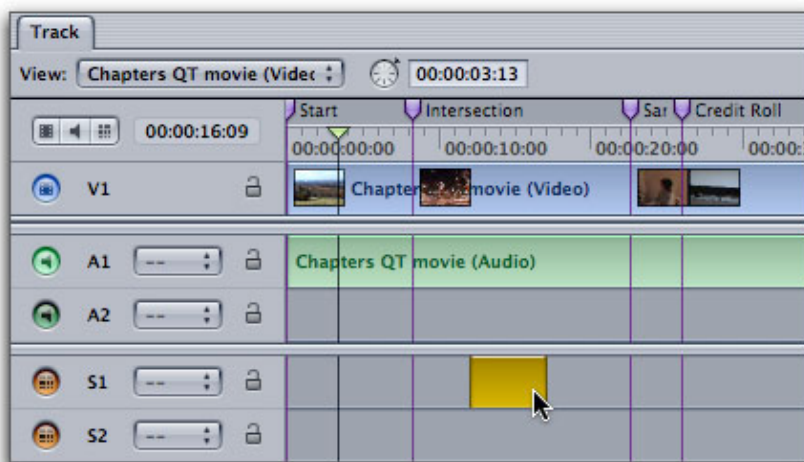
Track

View: Chapters QT movie (Videc

00:00:03:13

00:00:16:09

Start

Intersection

Sar

Credit Roll

00:00:00:00

00:00:10:00

00:00:20:00

00:00:

V1

Chapter movie (Video)

A1

--

Chapters QT movie (Audio)

A2

--

S1

--

S2

--